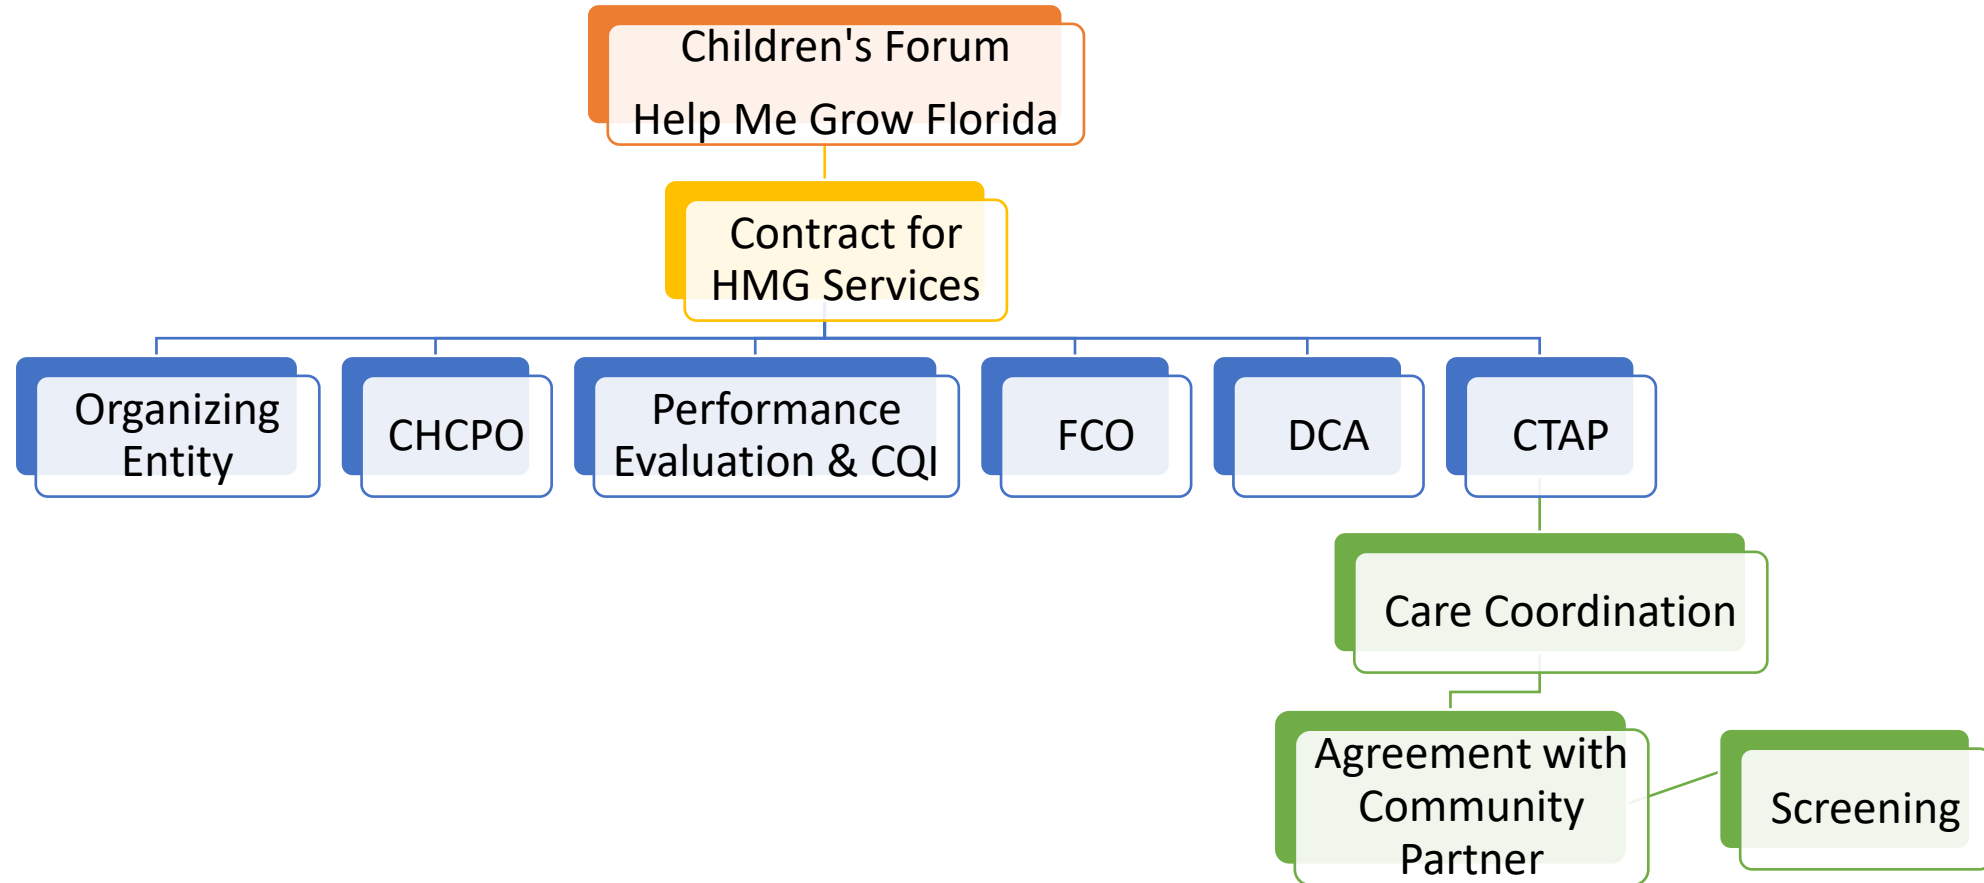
Children's Forum

Help Me Grow Florida

Contract for HMG Services

Organizing Entity

CHCPO

Performance Evaluation & CQI

FCO

DCA

CTAP

Care Coordination

Agreement with Community Partner

Screening